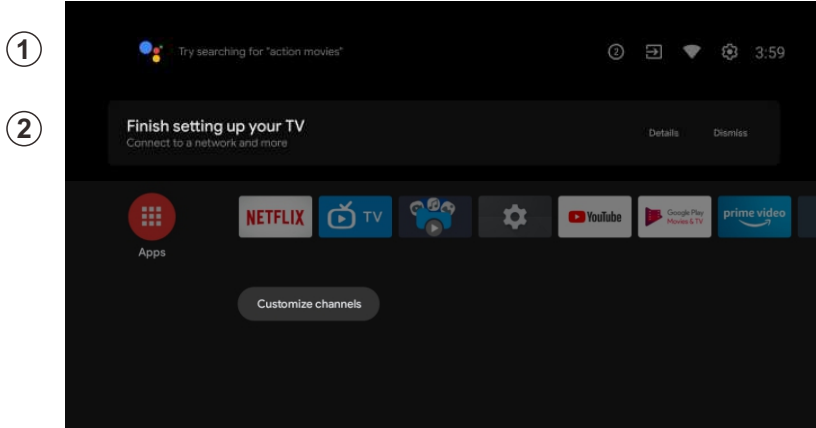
1

Try searching for "action movies"

2

3:59

2

Finish setting up your TV
Connect to a network and more

Details

Dismiss

Apps

NETFLIX

TV

YouTube

Google Play Movies & TV

prime video

Customize channels